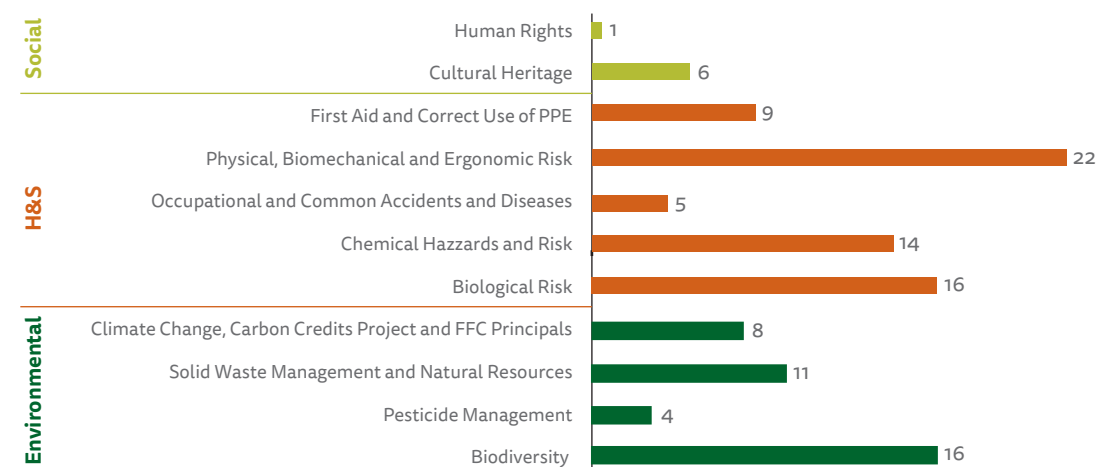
Social

Human Rights 1

Cultural Heritage 6

H&S

First Aid and Correct Use of PPE 9

Physical, Biomechanical and Ergonomic Risk 22

Occupational and Common Accidents and Diseases 5

Chemical Hazzards and Risk 14

Biological Risk 16

Environmental

Climate Change, Carbon Credits Project and FFC Principals 8

Solid Waste Management and Natural Resources 11

Pesticide Management 4

Biodiversity 16